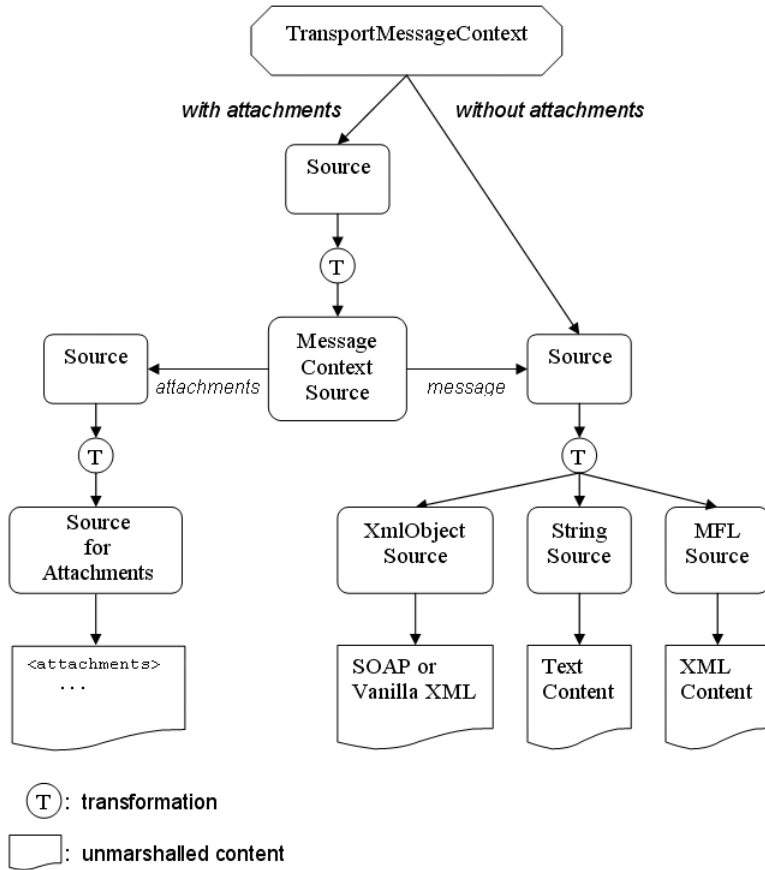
TransportMessageContext

with attachments

without attachments

Source

T

Message Context Source

Source

attachments

message

Source

T

T

Source for Attachments

XmlObject Source

String Source

MFL Source

<attachments>
...

SOAP or Vanilla XML

Text Content

XML Content

T: transformation

: unmarshalled content